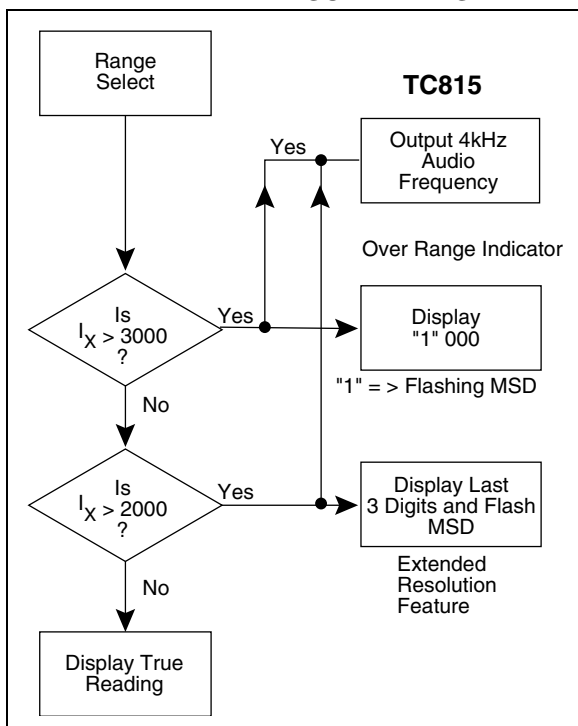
Range Select

TC815

Yes

Output 4kHz Audio Frequency

Over Range Indicator

Is $I_X > 3000$ ?

Yes

Display "1" 000

"1" = > Flashing MSD

No

Is $I_X > 2000$ ?

Yes

Display Last 3 Digits and Flash MSD

Extended Resolution Feature

No

Display True Reading